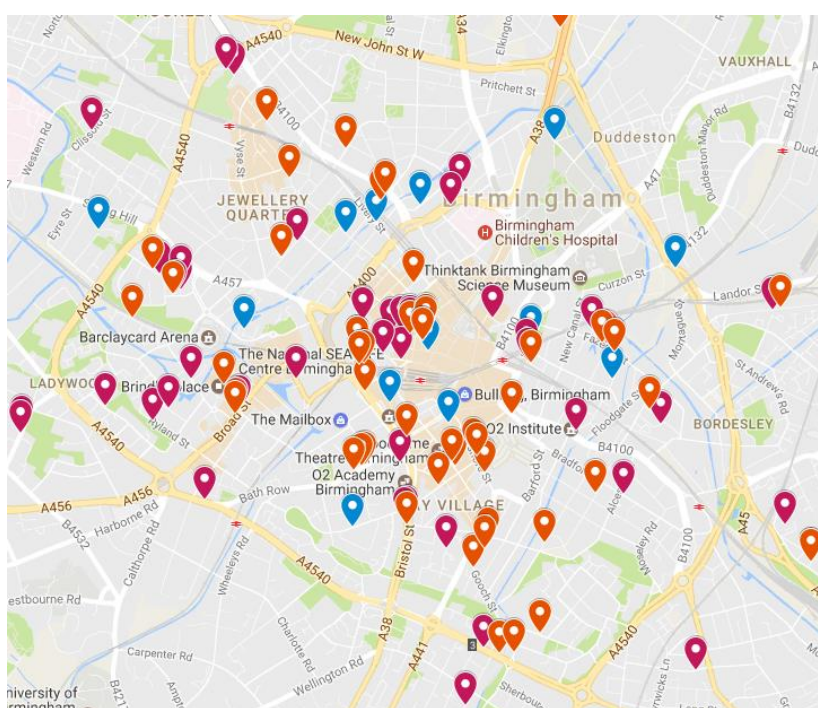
A4540
New John St W
A34
Elkington
Pritchett St
VAUXHALL
B4132
Duddeston
Duddeston Manor Rd
Western Rd
Clissold St
B4100
Vyse St
A38
A47
JEWELLERY QUARTER
Birmingham
Birmingham Children's Hospital
Eyre St
A4540
A457
Thinktank Birmingham Science Museum
Curzon St
B4132
Landor St
A4400
Barclaycard Arena
New Canal St
Montague St
The National SEA LIFE Centre Birmingham
B4100
LADYWOOD
Brindleyplace
St Andrew's Rd
Ryland St
Broad St
The Mailbox
Bull Ring, Birmingham
Floodgate St
A4540
O2 Institute
BORDESLEY
Theatre
O2 Academy Birmingham
Barford St
Bradford
Alcester
B4100
Bath Row
A456
A456
Harborne Rd
B4532
VILLAGE
Bristol St
A45
Calthorpe Rd
Wheeleys Rd
A4540
Gooch St
Moseley Rd
B4100
Westbourne Rd
Charlotte Rd
A38
A4540
Carpenter Rd
Wellington Rd
A441
Sherbourne
Warwicks Ln
University of Birmingham